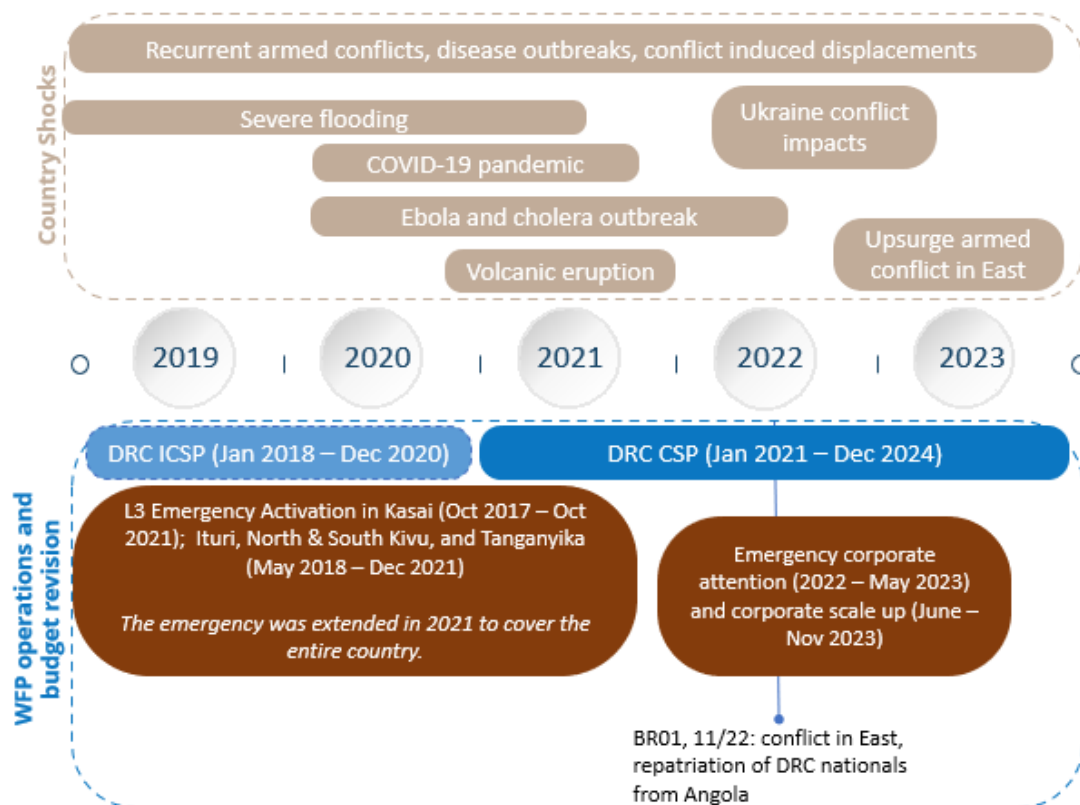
Country Shocks

Recurrent armed conflicts, disease outbreaks, conflict induced displacements

Severe flooding

Ukraine conflict impacts

COVID-19 pandemic

Ebola and cholera outbreak

Volcanic eruption

Upsurge armed conflict in East

2019

2020

2021

2022

2023

WFP operations and budget revision

DRC ICSP (Jan 2018 – Dec 2020)

DRC CSP (Jan 2021 – Dec 2024)

L3 Emergency Activation in Kasai (Oct 2017 – Oct 2021); Ituri, North & South Kivu, and Tanganyika (May 2018 – Dec 2021)

*The emergency was extended in 2021 to cover the entire country.*

Emergency corporate attention (2022 – May 2023) and corporate scale up (June – Nov 2023)

BR01, 11/22: conflict in East, repatriation of DRC nationals from Angola